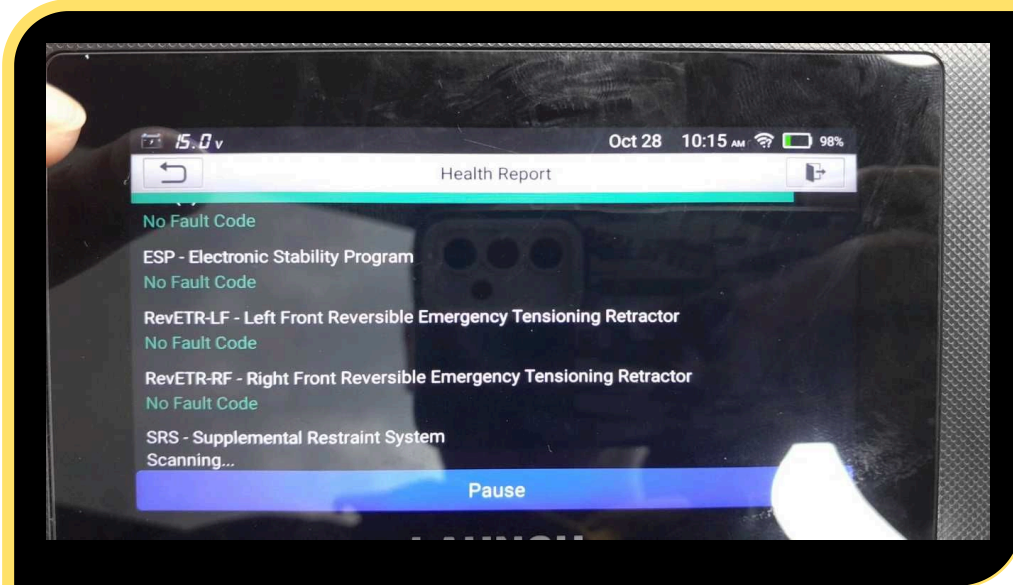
15.0 v

Oct 28 10:15 AM 98%

Health Report

No Fault Code

ESP - Electronic Stability Program
No Fault Code

RevETR-LF - Left Front Reversible Emergency Tensioning Retractor
No Fault Code

RevETR-RF - Right Front Reversible Emergency Tensioning Retractor
No Fault Code

SRS - Supplemental Restraint System
Scanning...

Pause